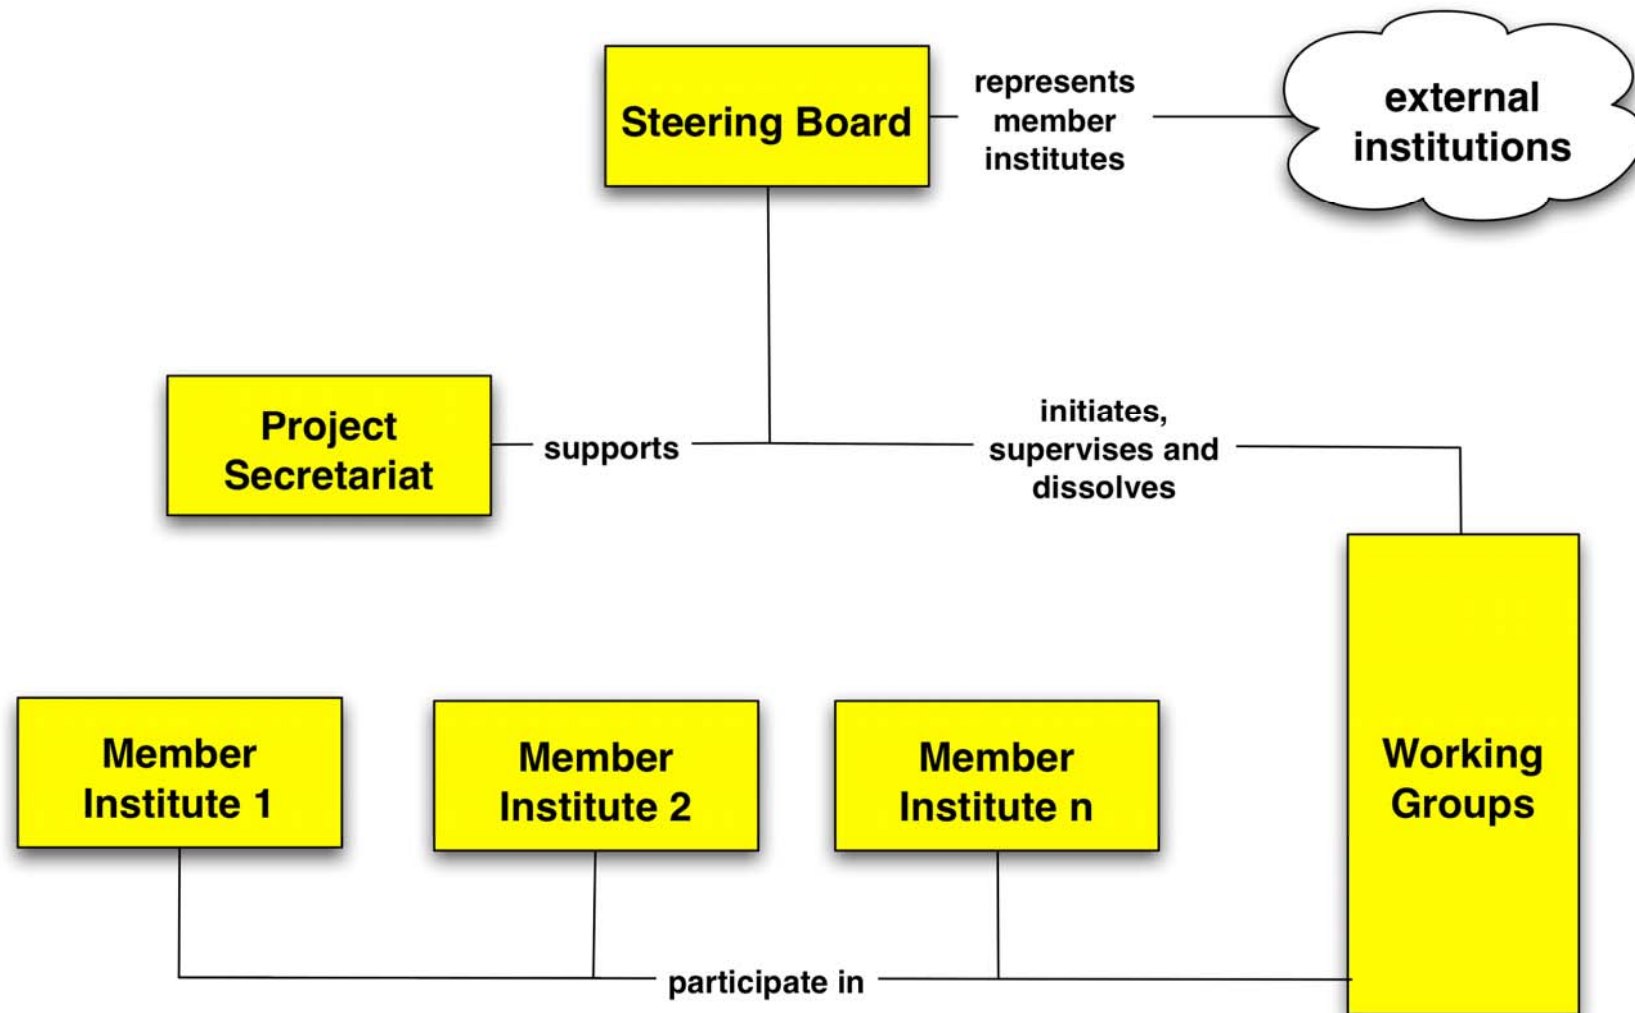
Steering Board

represents member institutes

external institutions

Project Secretariat

supports

initiates, supervises and dissolves

Working Groups

Member Institute 1

Member Institute 2

Member Institute n

participate in